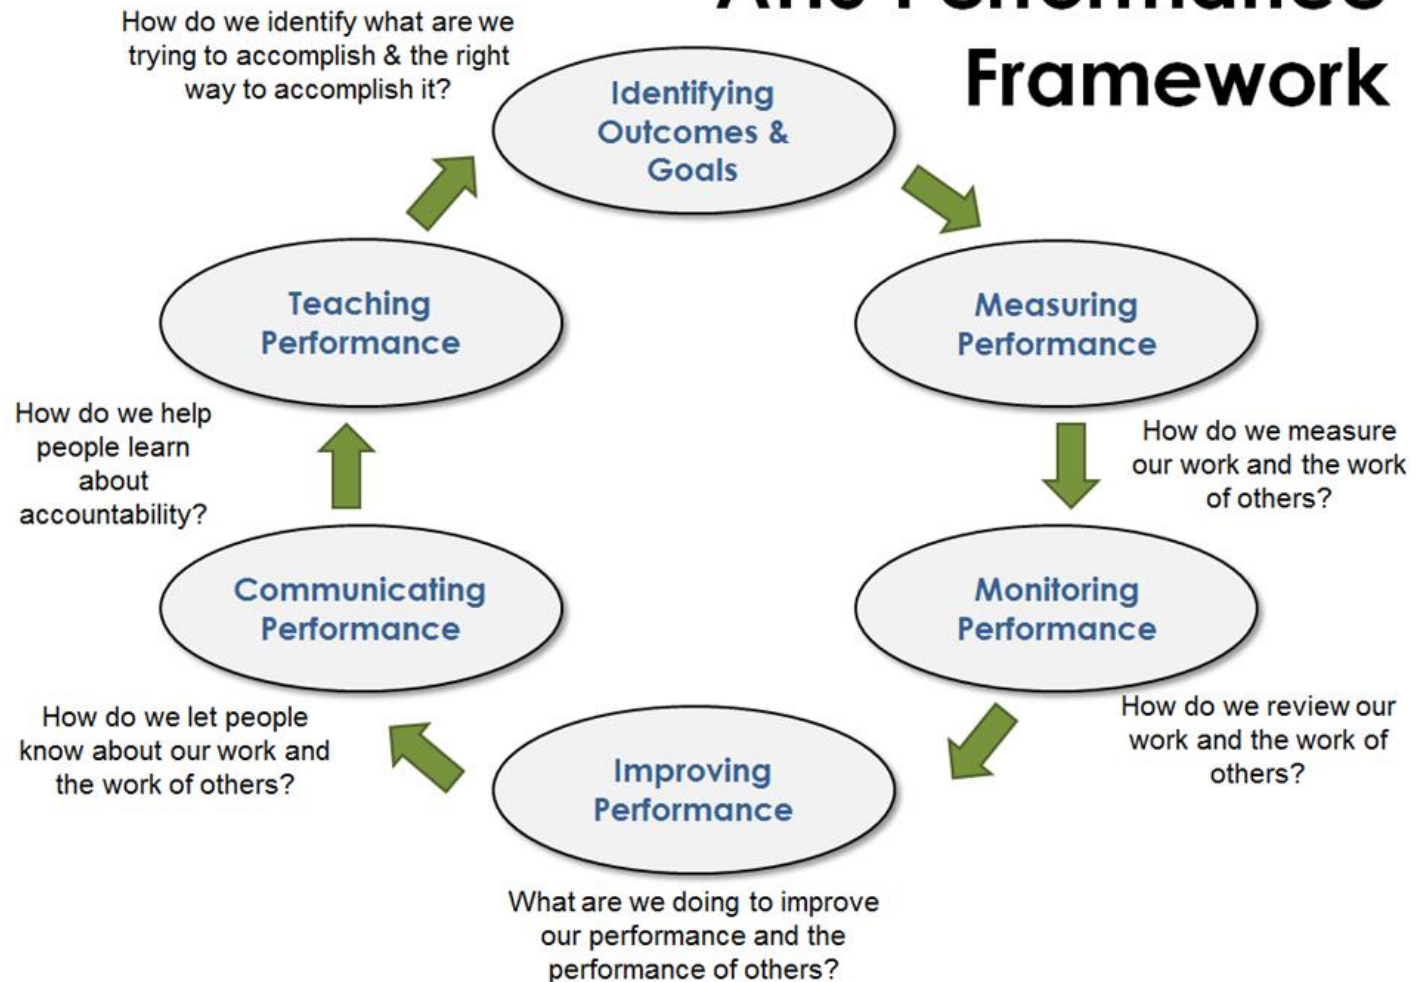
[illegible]
Framework

How do we identify what are we trying to accomplish & the right way to accomplish it?

Identifying Outcomes & Goals

Measuring Performance

How do we measure our work and the work of others?

Monitoring Performance

How do we review our work and the work of others?

Improving Performance

What are we doing to improve our performance and the performance of others?

Communicating Performance

How do we let people know about our work and the work of others?

Teaching Performance

How do we help people learn about accountability?